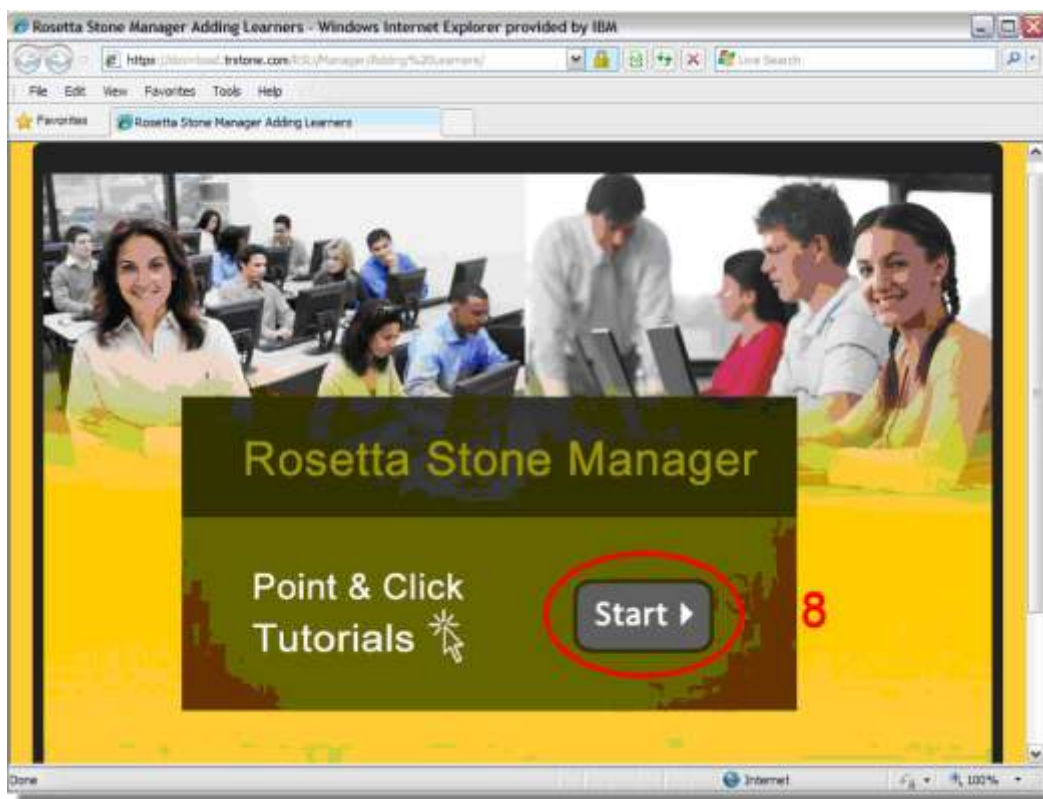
Rosetta Stone Manager Adding Learners - Windows Internet Explorer provided by IBM

https://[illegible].trstone.com/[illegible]

Live Search

File Edit View Favorites Tools Help

Favorites

Rosetta Stone Manager Adding Learners

Rosetta Stone Manager

Point & Click Tutorials

Start ▸

8

Done

Internet

100%